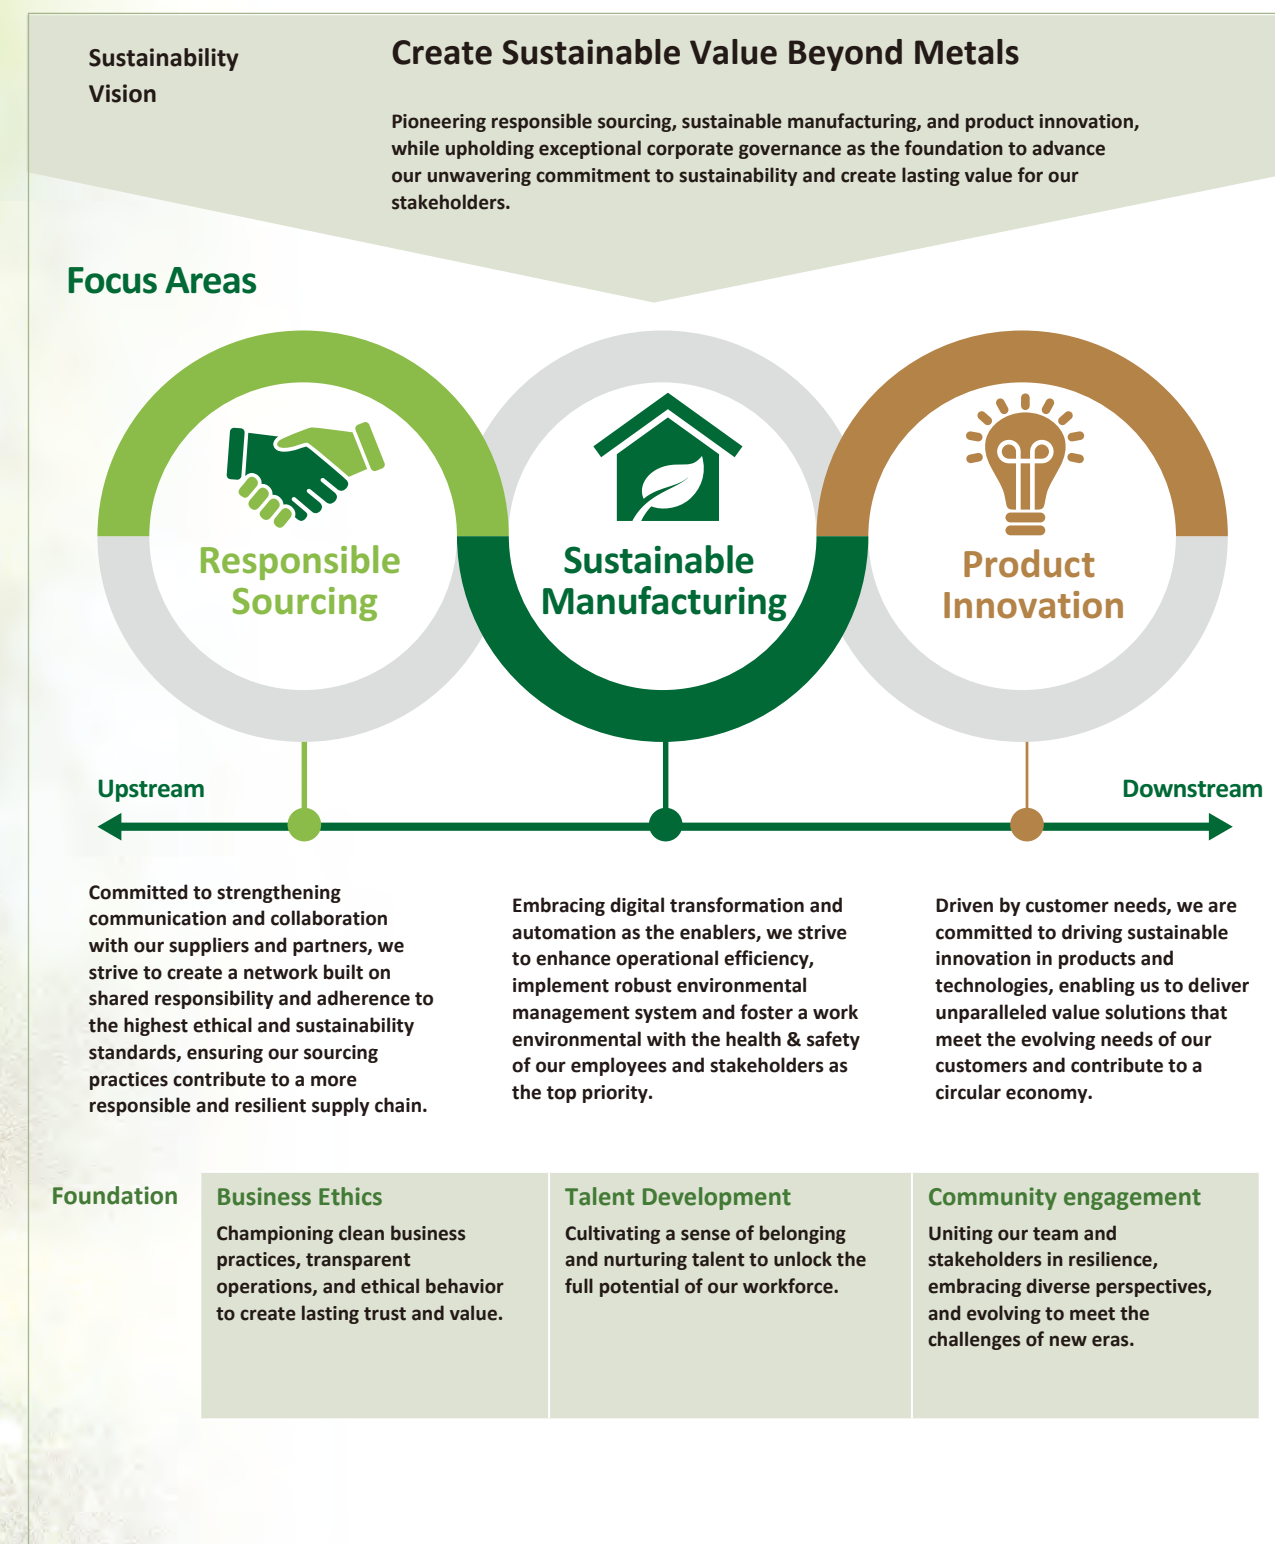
Sustainability Vision

Create Sustainable Value Beyond Metals

Pioneering responsible sourcing, sustainable manufacturing, and product innovation, while upholding exceptional corporate governance as the foundation to advance our unwavering commitment to sustainability and create lasting value for our stakeholders.

Focus Areas

Responsible Sourcing

Sustainable Manufacturing

Product Innovation

Upstream

Downstream

Committed to strengthening communication and collaboration with our suppliers and partners, we strive to create a network built on shared responsibility and adherence to the highest ethical and sustainability standards, ensuring our sourcing practices contribute to a more responsible and resilient supply chain.

Embracing digital transformation and automation as the enablers, we strive to enhance operational efficiency, implement robust environmental management system and foster a work environmental with the health & safety of our employees and stakeholders as the top priority.

Driven by customer needs, we are committed to driving sustainable innovation in products and technologies, enabling us to deliver unparalleled value solutions that meet the evolving needs of our customers and contribute to a circular economy.

Foundation

Business Ethics
Championing clean business practices, transparent operations, and ethical behavior to create lasting trust and value.

Talent Development
Cultivating a sense of belonging and nurturing talent to unlock the full potential of our workforce.

Community engagement
Uniting our team and stakeholders in resilience, embracing diverse perspectives, and evolving to meet the challenges of new eras.